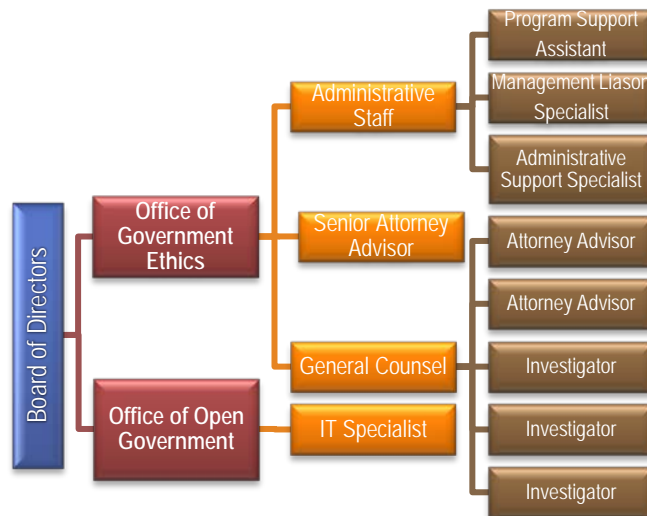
Board of Directors

Office of Government Ethics

Office of Open Government

Administrative Staff

Senior Attorney Advisor

General Counsel

IT Specialist

Program Support Assistant

Management Liason Specialist

Administrative Support Specialist

Attorney Advisor

Attorney Advisor

Investigator

Investigator

Investigator